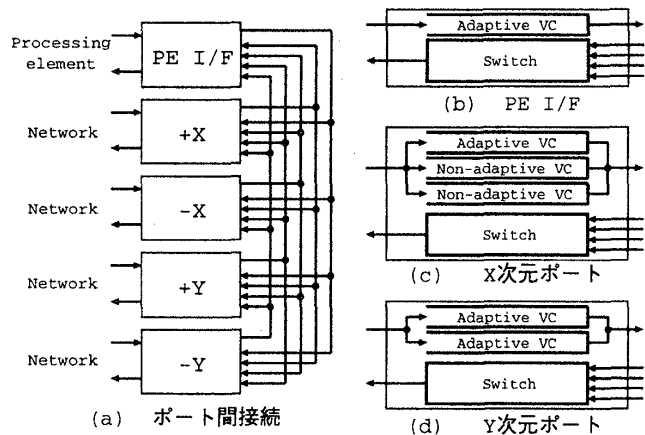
Processing element

PE I/F

Network

+X

Network

-X

Network

+Y

Network

-Y

(a) ポート間接続

Adaptive VC

Switch

(b) PE I/F

Adaptive VC

Non-adaptive VC

Non-adaptive VC

Switch

(c) X次元ポート

Adaptive VC

Adaptive VC

Switch

(d) Y次元ポート